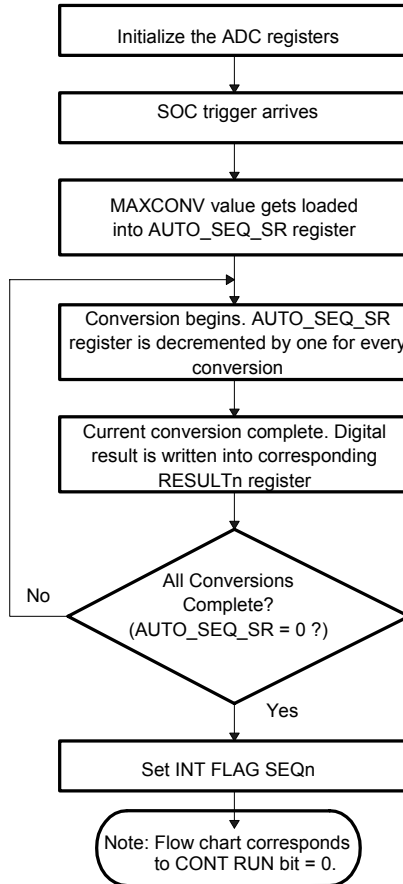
Initialize the ADC registers

SOC trigger arrives

MAXCONV value gets loaded into AUTO_SEQ_SR register

Conversion begins. AUTO_SEQ_SR register is decremented by one for every conversion

Current conversion complete. Digital result is written into corresponding RESULTn register

All Conversions Complete? (AUTO_SEQ_SR = 0 ?)

No

Yes

Set INT FLAG SEQn

Note: Flow chart corresponds to CONT RUN bit = 0.